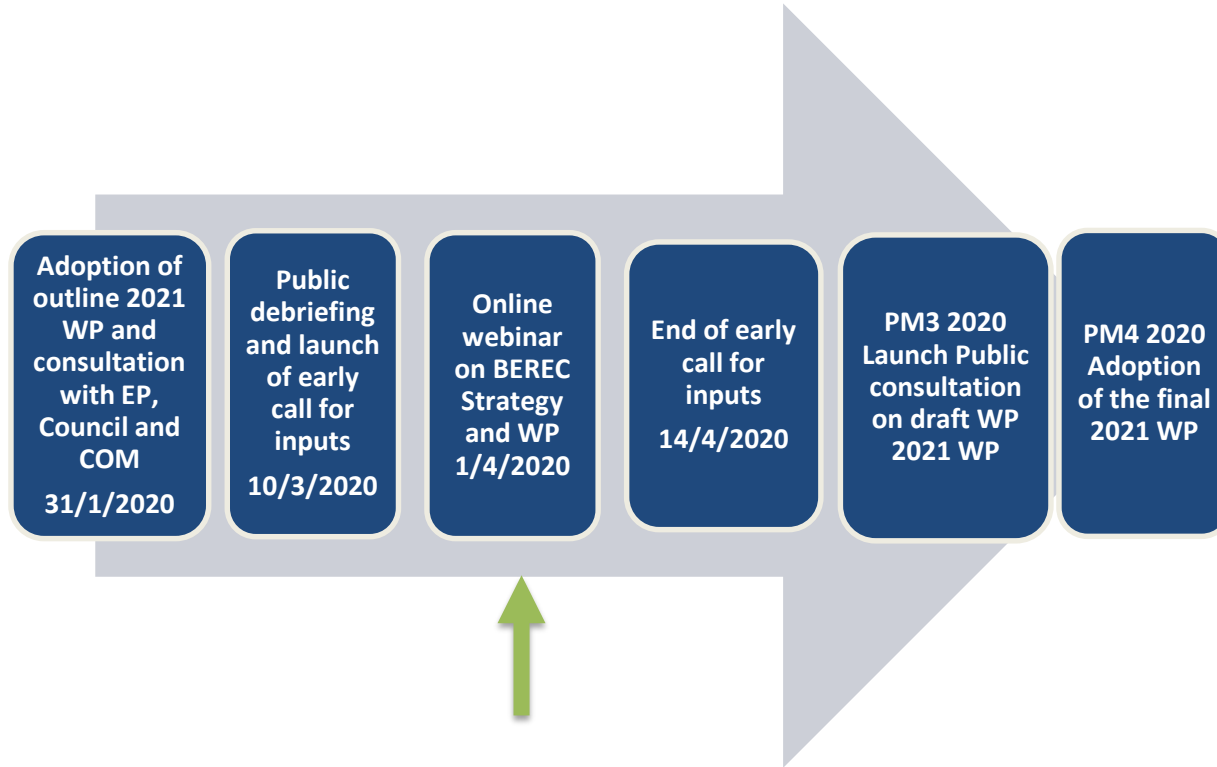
Adoption of outline 2021 WP and consultation with EP, Council and COM
31/1/2020

Public debriefing and launch of early call for inputs
10/3/2020

Online webinar on BEREC Strategy and WP
1/4/2020

End of early call for inputs
14/4/2020

PM3 2020 Launch Public consultation on draft WP 2021 WP

PM4 2020 Adoption of the final 2021 WP